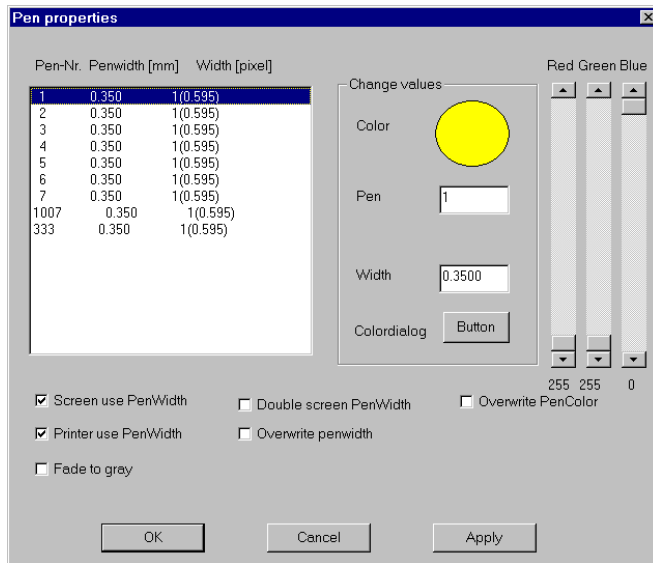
Pen properties

| Pen-Nr. | Penwidth [mm] | Width [pixel] |
|---|---|---|
| 1 | 0.350 | 1(0.595) |
| 2 | 0.350 | 1(0.595) |
| 3 | 0.350 | 1(0.595) |
| 4 | 0.350 | 1(0.595) |
| 5 | 0.350 | 1(0.595) |
| 6 | 0.350 | 1(0.595) |
| 7 | 0.350 | 1(0.595) |
| 1007 | 0.350 | 1(0.595) |
| 333 | 0.350 | 1(0.595) |

Change values

Color

Pen 1

Width 0.3500

Colordialog Button

Red Green Blue

255 255 0

☑ Screen use PenWidth
☐ Double screen PenWidth
☐ Overwrite PenColor
☑ Printer use PenWidth
☐ Overwrite penwidth
☐ Fade to gray

OK Cancel Apply